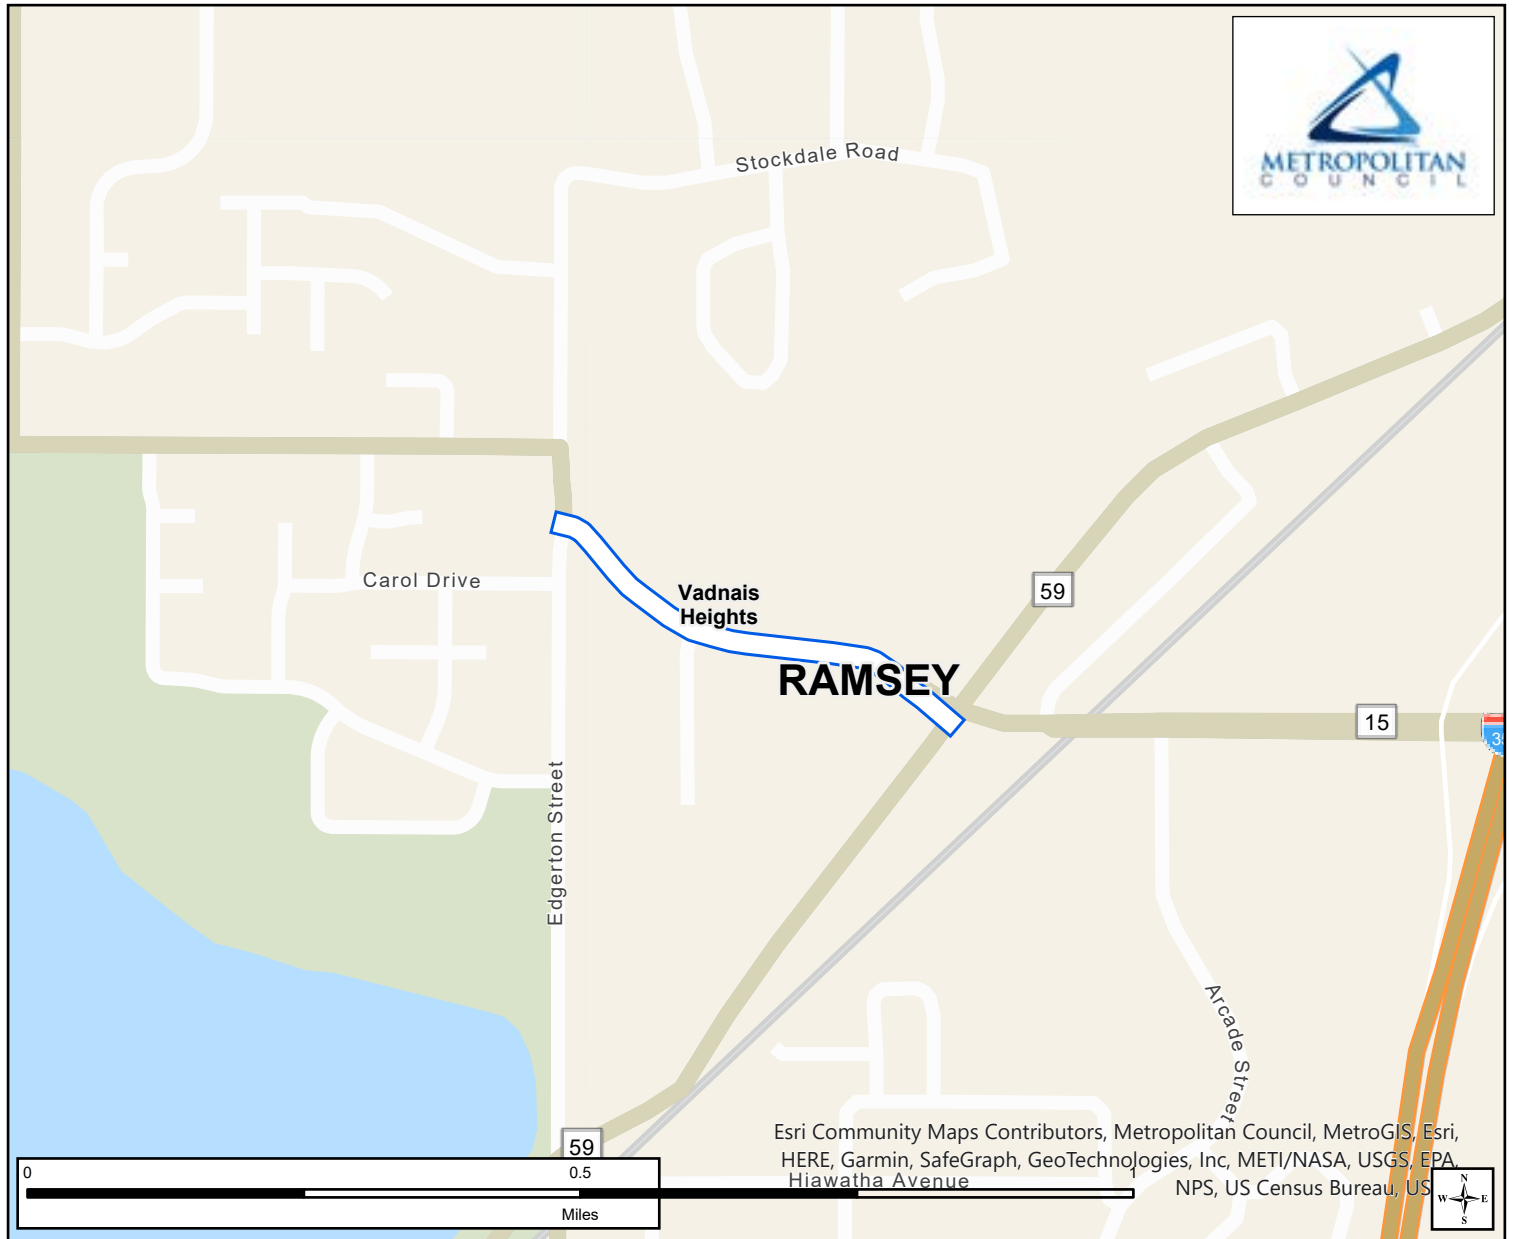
METROPOLITAN
COUNCIL

Stockdale Road

Carol Drive

Vadnais Heights

RAMSEY

59

15

35

Edgerton Street

Arcade Street

59

Hiawatha Avenue

Esri Community Maps Contributors, Metropolitan Council, MetroGIS, Esri, HERE, Garmin, SafeGraph, GeoTechnologies, Inc, METI/NASA, USGS, EPA, NPS, US Census Bureau, US

0
0.5
1
Miles

N
W E
S